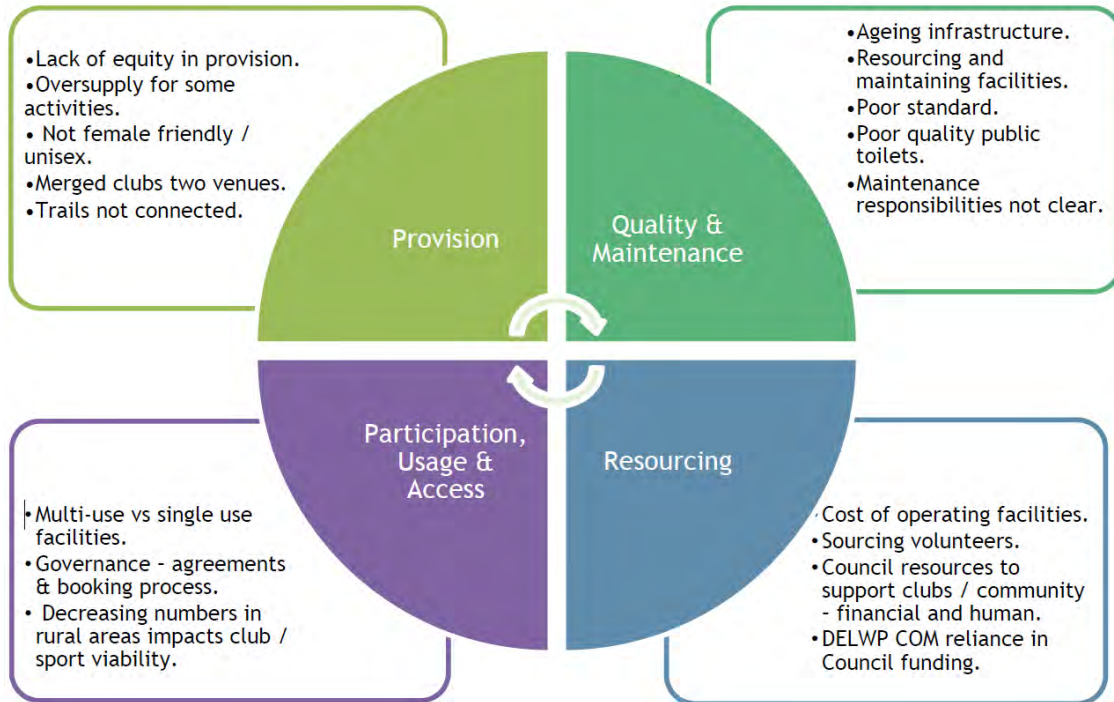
•Lack of equity in provision.
•Oversupply for some activities.
• Not female friendly / unisex.
•Merged clubs two venues.
•Trails not connected.

Provision

•Ageing infrastructure.
•Resourcing and maintaining facilities.
•Poor standard.
•Poor quality public toilets.
•Maintenance responsibilities not clear.

Quality & Maintenance

Participation, Usage & Access

•Multi-use vs single use facilities.
•Governance – agreements & booking process.
• Decreasing numbers in rural areas impacts club / sport viability.

Resourcing

•Cost of operating facilities.
•Sourcing volunteers.
•Council resources to support clubs / community - financial and human.
•DELWP COM reliance in Council funding.